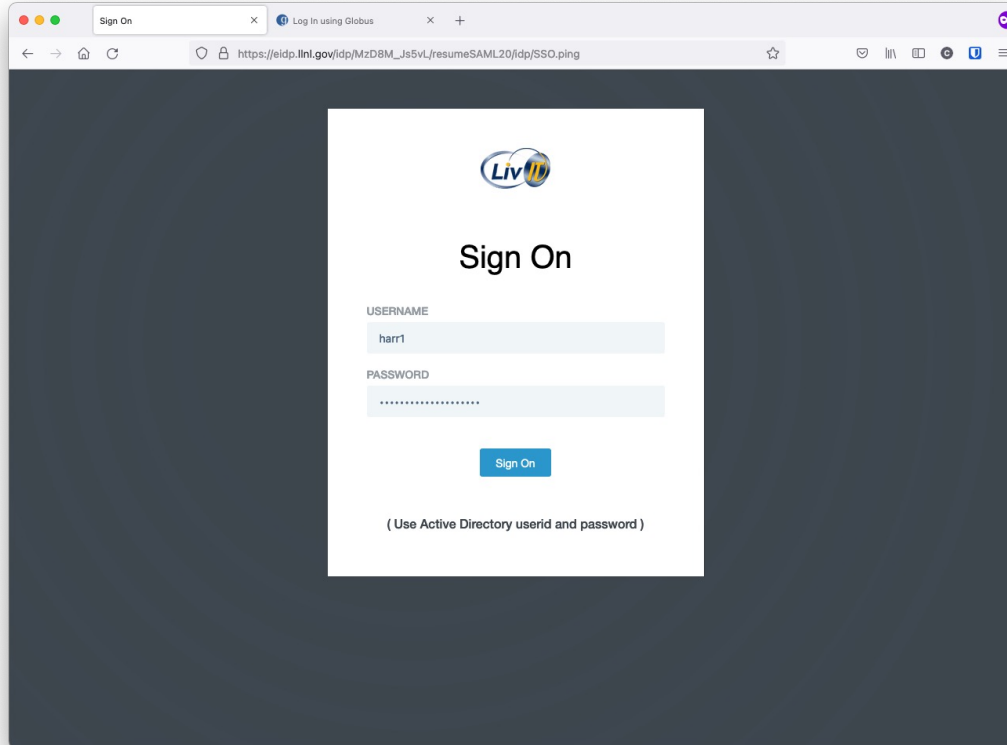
Sign On
Log In using Globus
https://eidp.llnl.gov/idp/MzD8M_Js5vL/resumeSAML20/idp/SSO.ping

LivIT

Sign On

USERNAME
harr1
PASSWORD
••••••••••••••••••••
Sign On

( Use Active Directory userid and password )